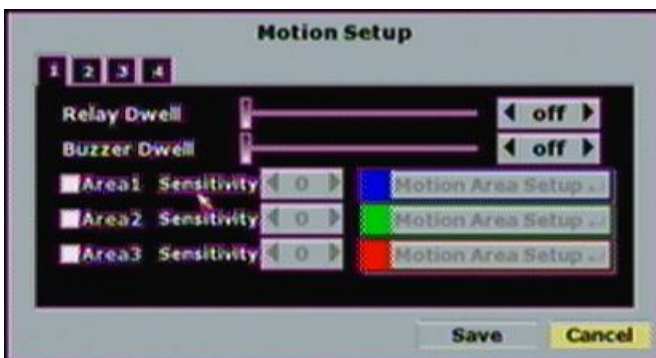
Motion Setup

1 2 3 4

Relay Dwell ◀ off ▶

Buzzer Dwell ◀ off ▶

Area1 Sensitivity ◀ 0 ▶ Motion Area Setup ..

Area2 Sensitivity ◀ 0 ▶ Motion Area Setup ..

Area3 Sensitivity ◀ 0 ▶ Motion Area Setup ..

Save Cancel